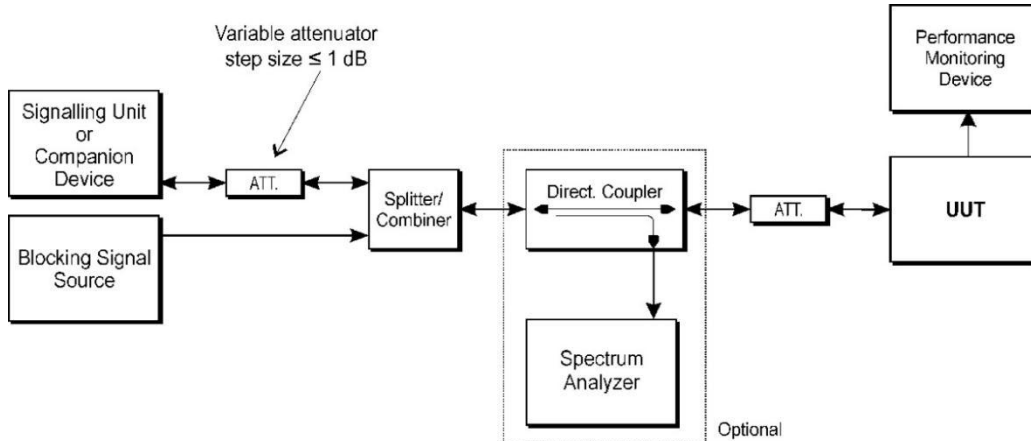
Variable attenuator step size $\leq$ 1 dB

Performance Monitoring Device

Signalling Unit or Companion Device

ATT.

Splitter/ Combiner

Direct. Coupler

ATT.

UUT

Blocking Signal Source

Spectrum Analyzer

Optional